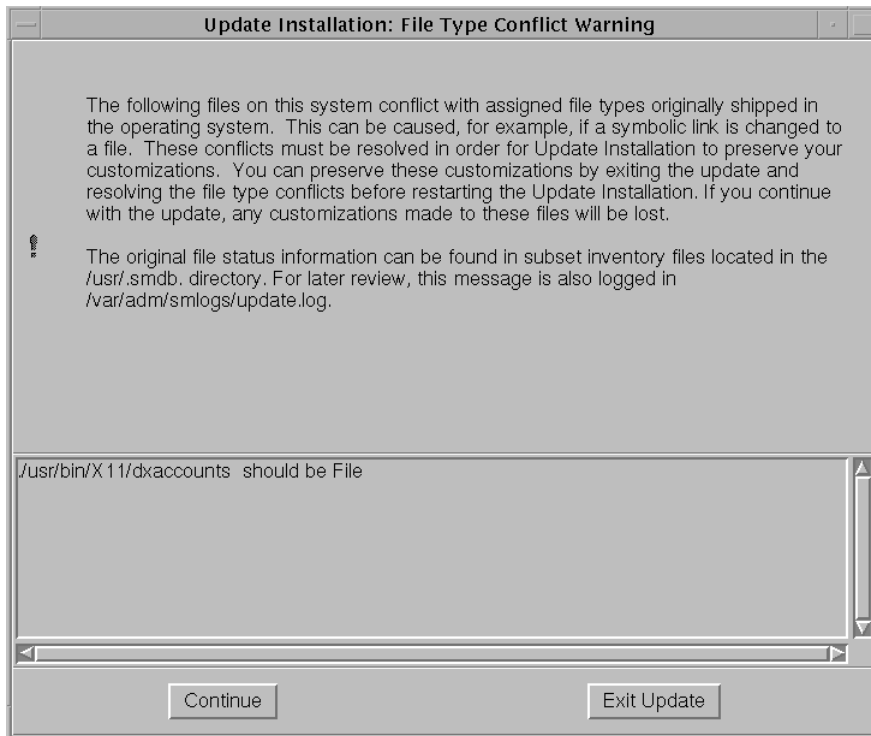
Update Installation: File Type Conflict Warning

The following files on this system conflict with assigned file types originally shipped in the operating system. This can be caused, for example, if a symbolic link is changed to a file. These conflicts must be resolved in order for Update Installation to preserve your customizations. You can preserve these customizations by exiting the update and resolving the file type conflicts before restarting the Update Installation. If you continue with the update, any customizations made to these files will be lost.

The original file status information can be found in subset inventory files located in the /usr/.smdb. directory. For later review, this message is also logged in /var/adm/smlogs/update.log.

./usr/bin/X11/dxaccounts should be File

Continue

Exit Update